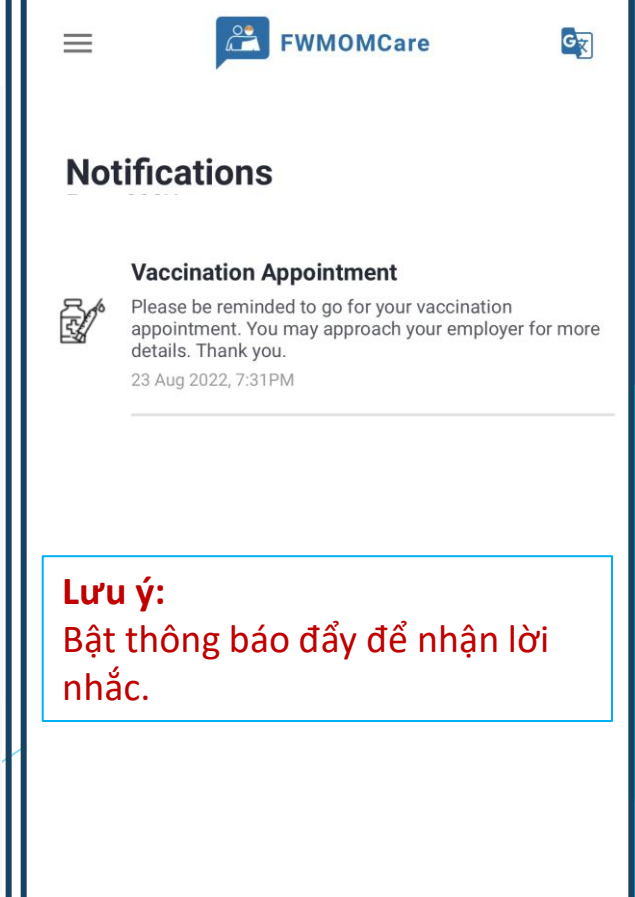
FWMOMCare

Notifications

Vaccination Appointment

Please be reminded to go for your vaccination appointment. You may approach your employer for more details. Thank you.

23 Aug 2022, 7:31PM

Lưu ý:
Bật thông báo đẩy để nhận lời nhắc.